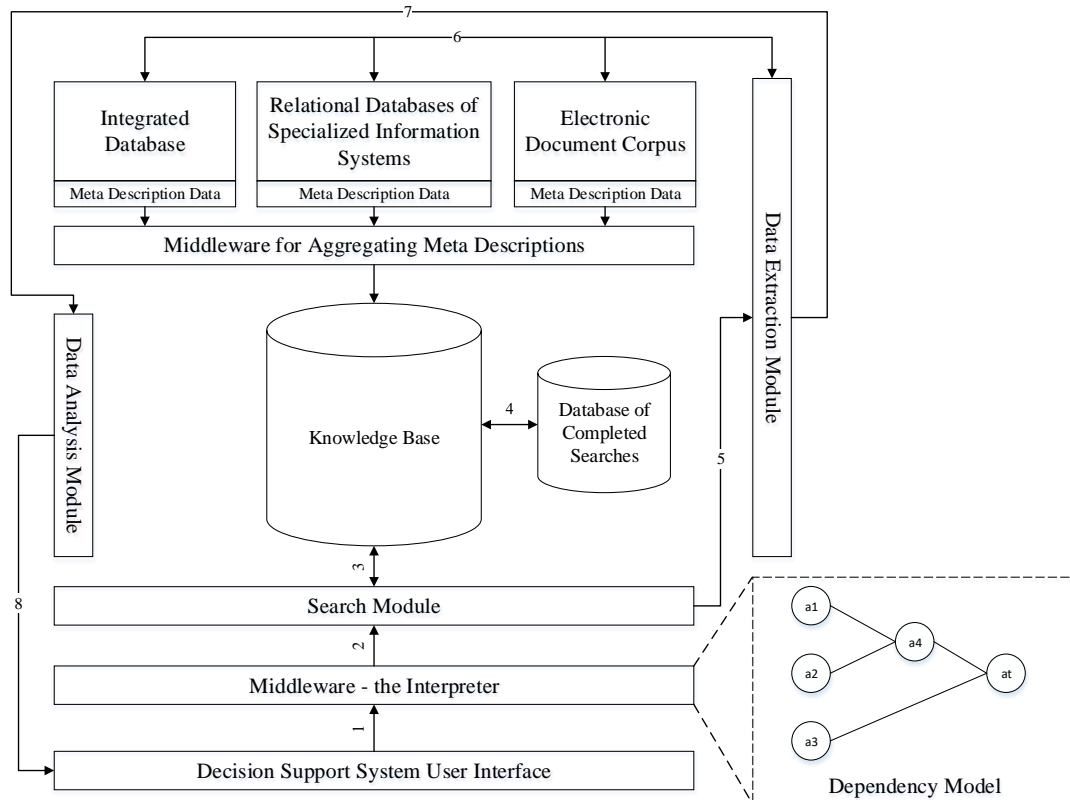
7

6

Integrated Database

Meta Description Data

Relational Databases of Specialized Information Systems

Meta Description Data

Electronic Document Corpus

Meta Description Data

Data Extraction Module

Middleware for Aggregating Meta Descriptions

Data Analysis Module

Knowledge Base

4

Database of Completed Searches

5

3

8

Search Module

2

Middleware - the Interpreter

1

Decision Support System User Interface

a1

a2

a3

a4

at

Dependency Model